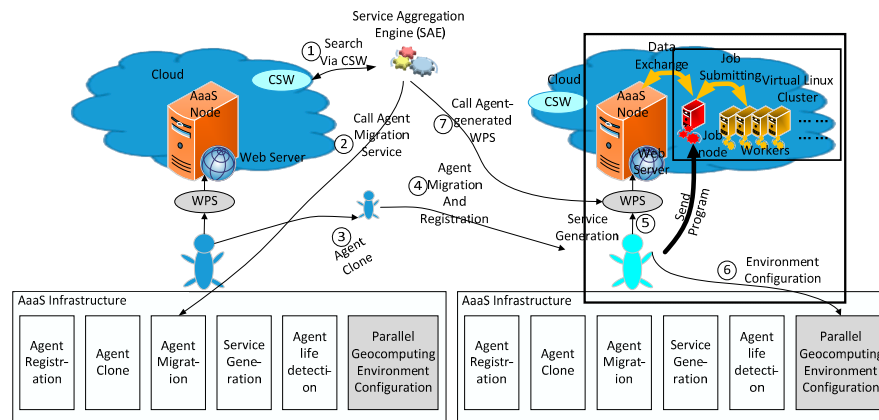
Service Aggregation Engine (SAE)

1 Search Via CSW

Cloud

CSW

AaaS Node

Web Server

WPS

2 Call Agent Migration Service

7 Call Agent-generated WPS

4 Agent Migration And Registration

3 Agent Clone

Service Generation

5

Data Exchange

Job Submitting

Virtual Linux Cluster

Cloud

CSW

AaaS Node

Job node

Workers

Web Server

WPS

Send Program

6 Environment Configuration

AaaS Infrastructure

Agent Registration

Agent Clone

Agent Migration

Service Generation

Agent life detection

Parallel Geocomputing Environment Configuration

AaaS Infrastructure

Agent Registration

Agent Clone

Agent Migration

Service Generation

Agent life detection

Parallel Geocomputing Environment Configuration